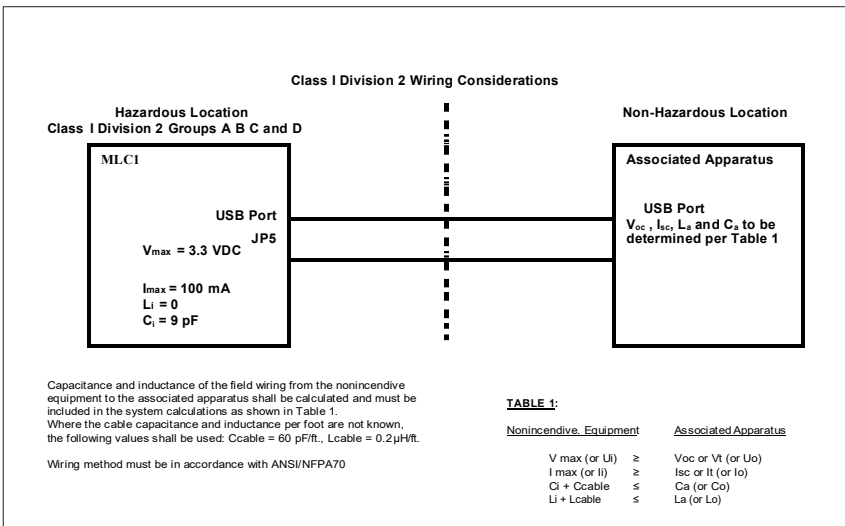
Class I Division 2 Wiring Considerations

Hazardous Location
Class I Division 2 Groups A B C and D

Non-Hazardous Location

MLC1

USB Port
JP5

$V_{max}$ = 3.3 VDC

$I_{max}$ = 100 mA
$L_i$ = 0
$C_i$ = 9 pF

Associated Apparatus

USB Port
$V_{oc}$ , $I_{sc}$, $L_a$ and $C_a$ to be determined per Table 1

Capacitance and inductance of the field wiring from the nonincendive equipment to the associated apparatus shall be calculated and must be included in the system calculations as shown in Table 1.
Where the cable capacitance and inductance per foot are not known, the following values shall be used: Ccable = 60 pF/ft., Lcable = 0.2 μH/ft.

Wiring method must be in accordance with ANSI/NFPA70

TABLE 1:

| Nonincendive. Equipment | | Associated Apparatus |
|---|---|---|
| V max (or Ui) | ≥ | Voc or Vt (or Uo) |
| I max (or Ii) | ≥ | Isc or It (or Io) |
| Ci + Ccable | ≤ | Ca (or Co) |
| Li + Lcable | ≤ | La (or Lo) |